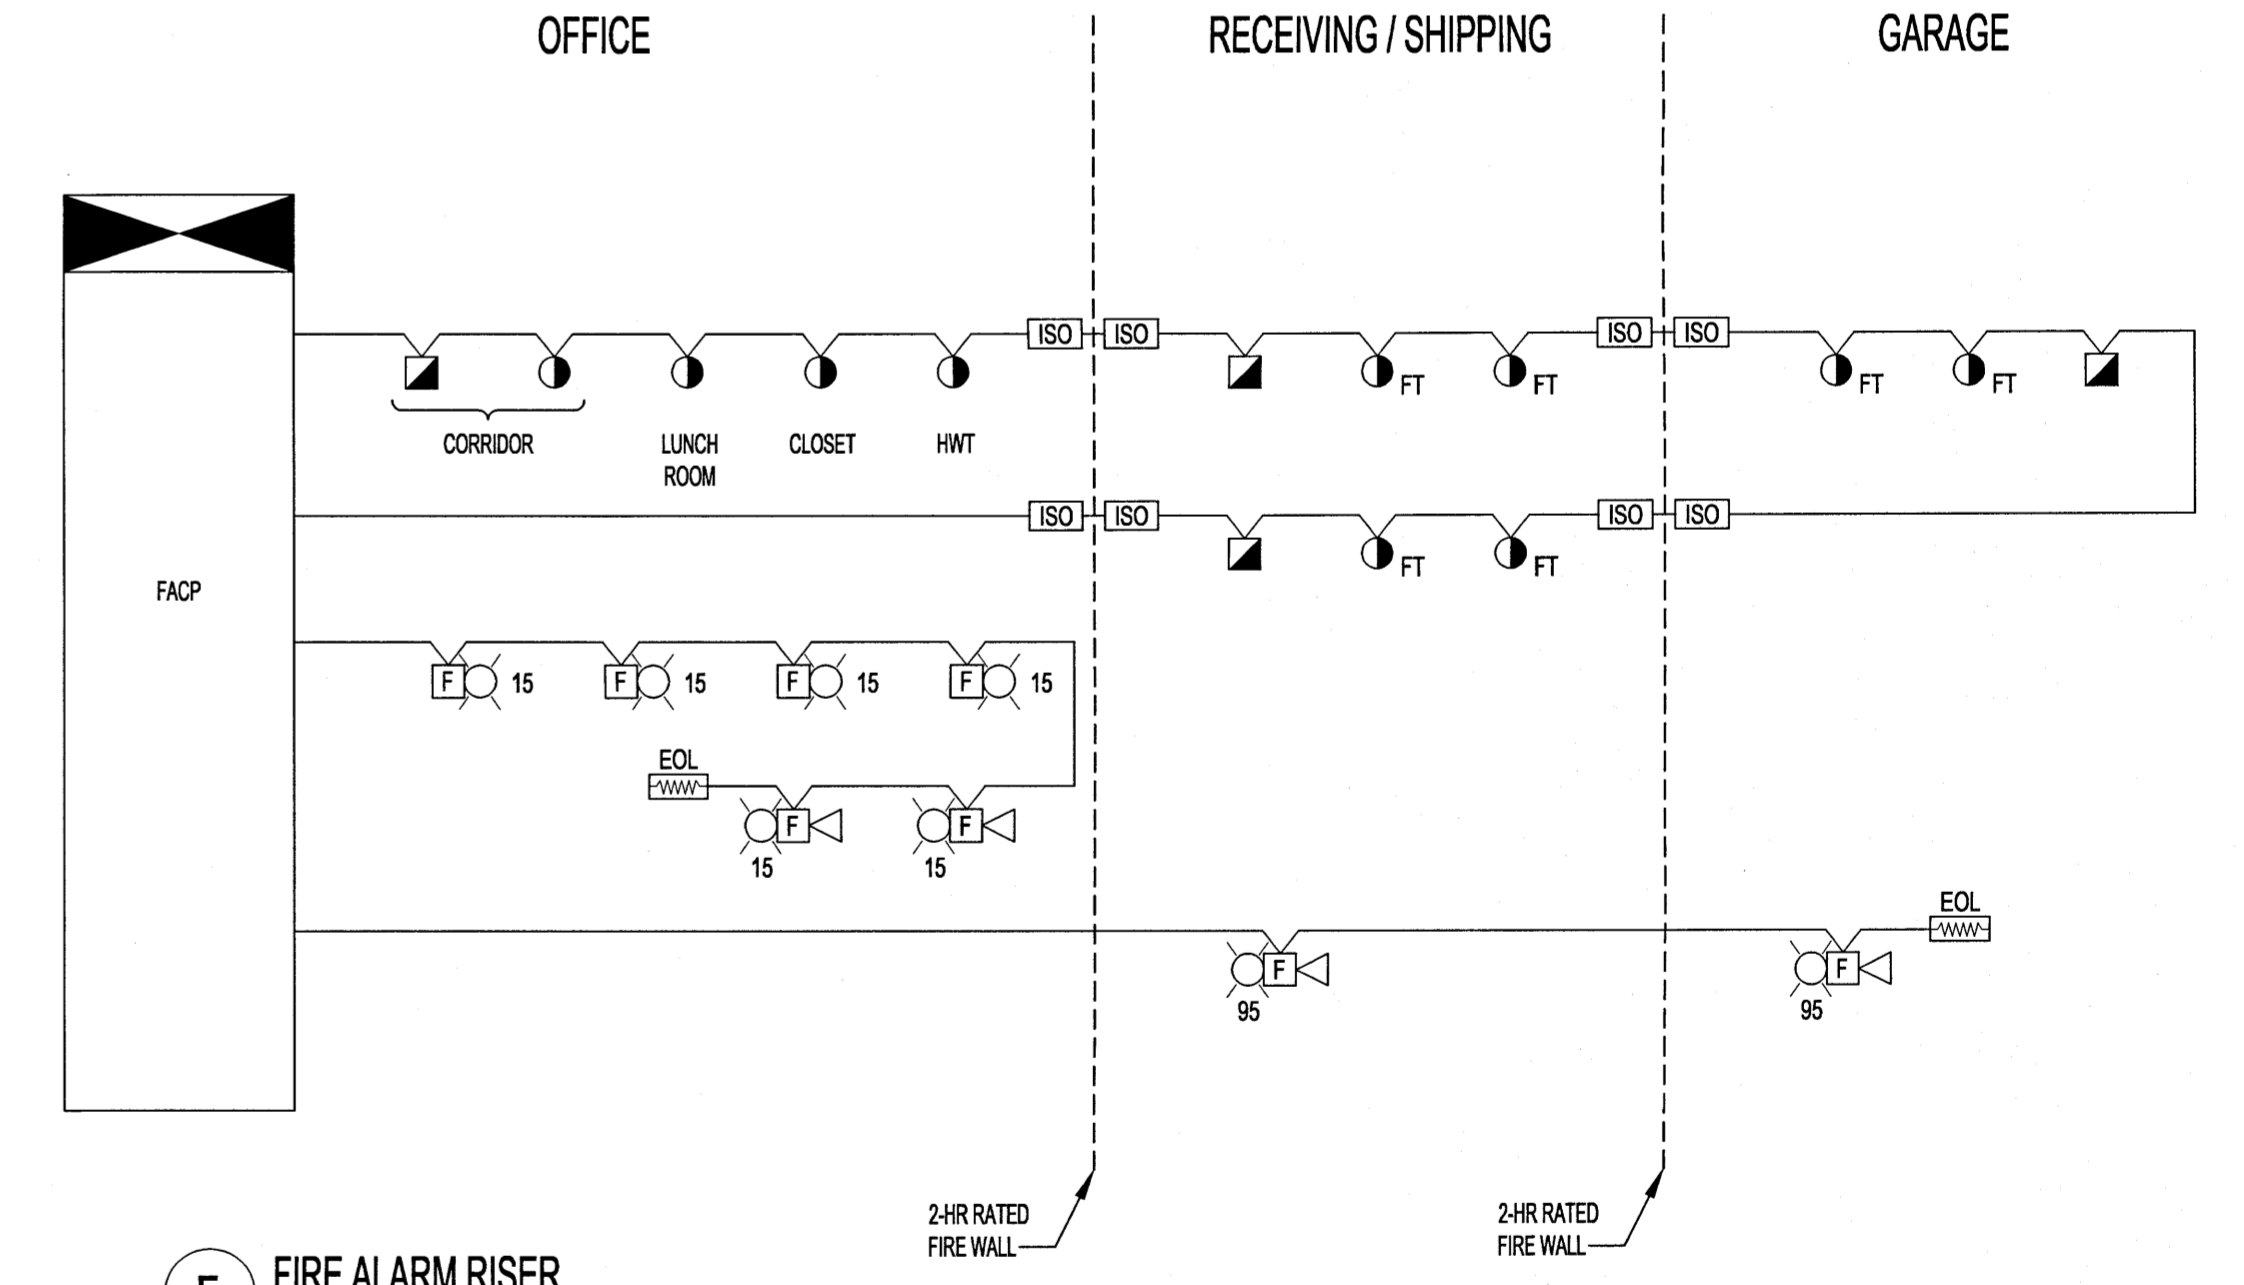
OFFICE

RECEIVING / SHIPPING

GARAGE

ISO ISO ISO ISO

FT FT FT FT

CORRIDOR

LUNCH ROOM

CLOSET

HWT

ISO ISO ISO ISO

FT FT

FACP

F 15 F 15 F 15 F 15

EOL

F F

15 15

EOL

F F

95 95

2-HR RATED FIRE WALL

2-HR RATED FIRE WALL

FIRE ALARM RISER